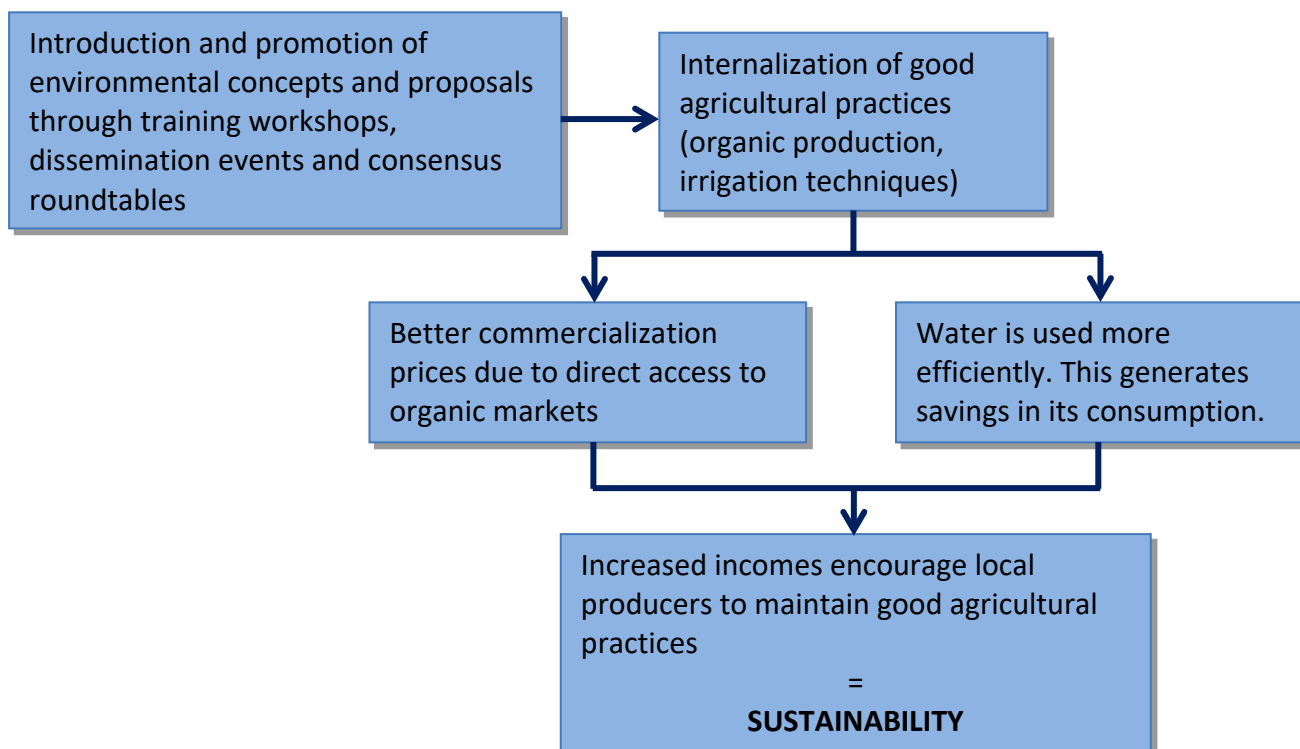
Introduction and promotion of environmental concepts and proposals through training workshops, dissemination events and consensus roundtables

Internalization of good agricultural practices (organic production, irrigation techniques)

Better commercialization prices due to direct access to organic markets

Water is used more efficiently. This generates savings in its consumption.

Increased incomes encourage local producers to maintain good agricultural practices

=

**SUSTAINABILITY**